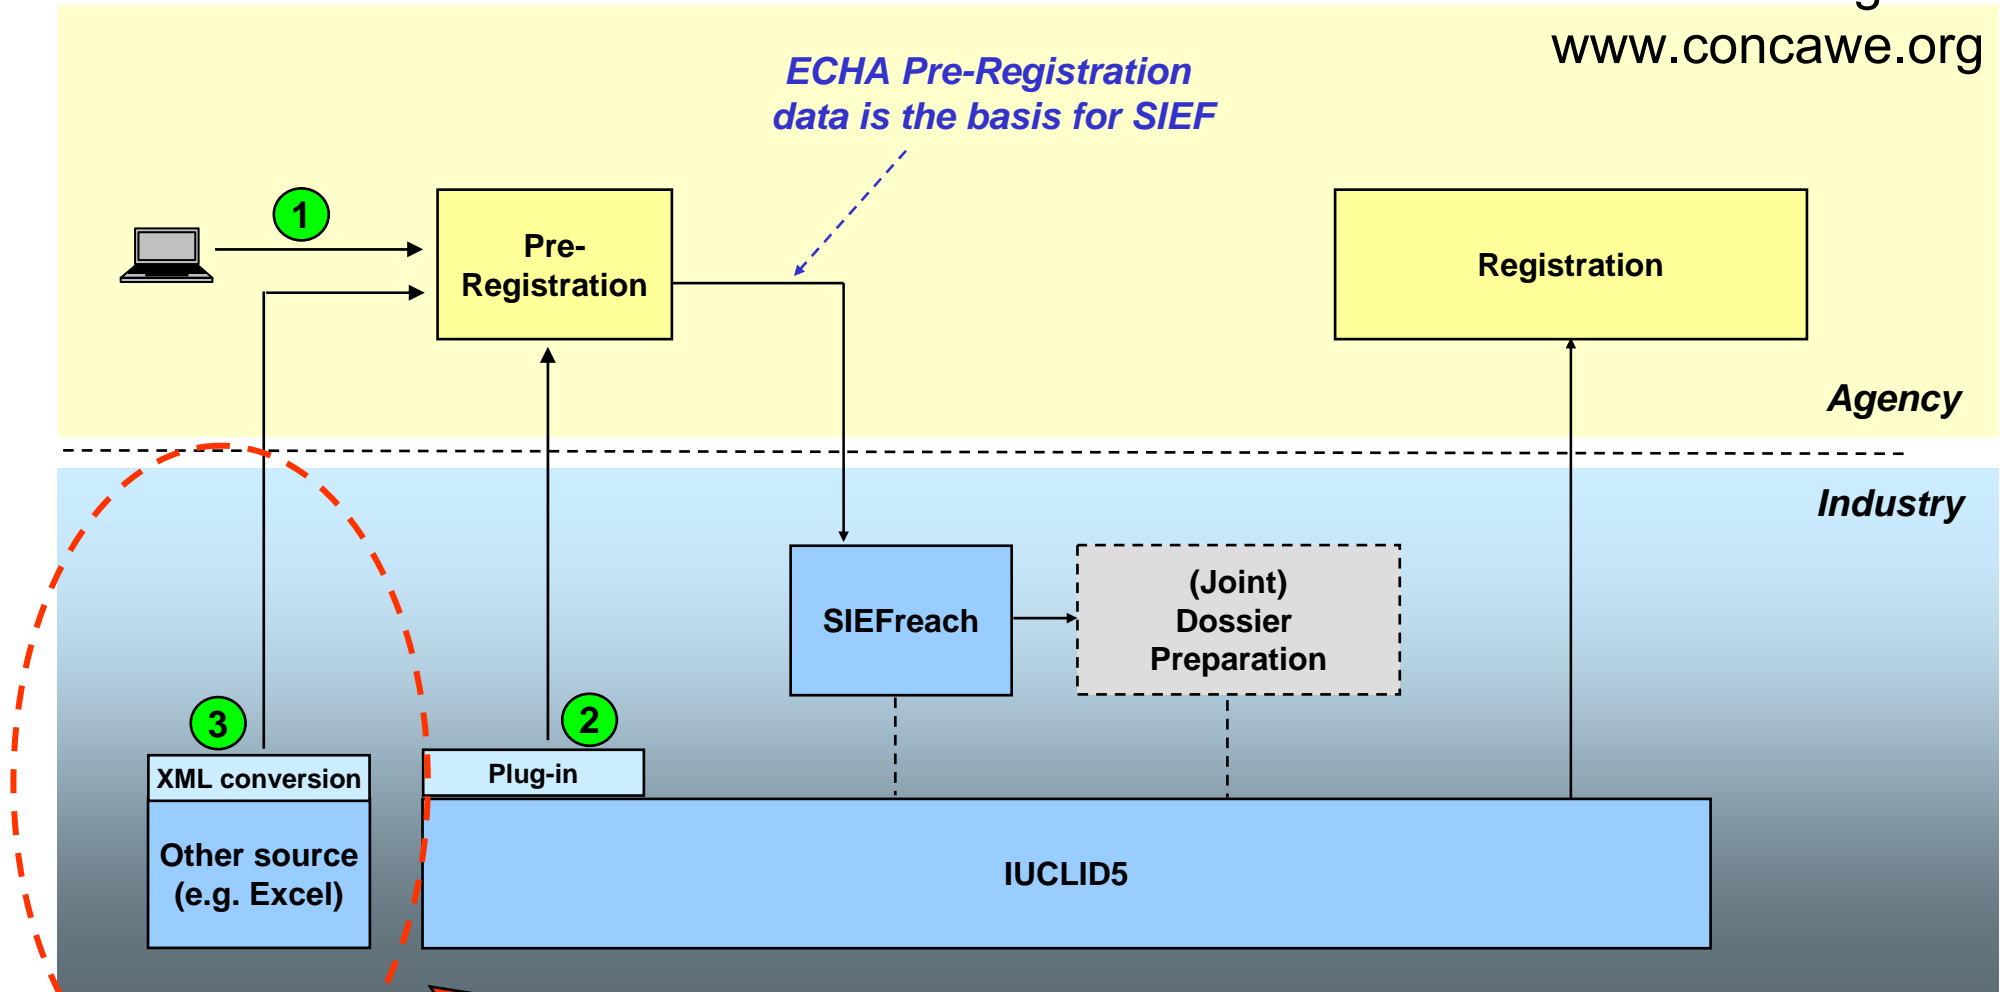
www.concawe.org

ECHA Pre-Registration data is the basis for SIEF

1

Pre-Registration

Registration

Agency

Industry

SIEFreach

(Joint) Dossier Preparation

3

2

XML conversion

Plug-in

Other source (e.g. Excel)

IUCLID5